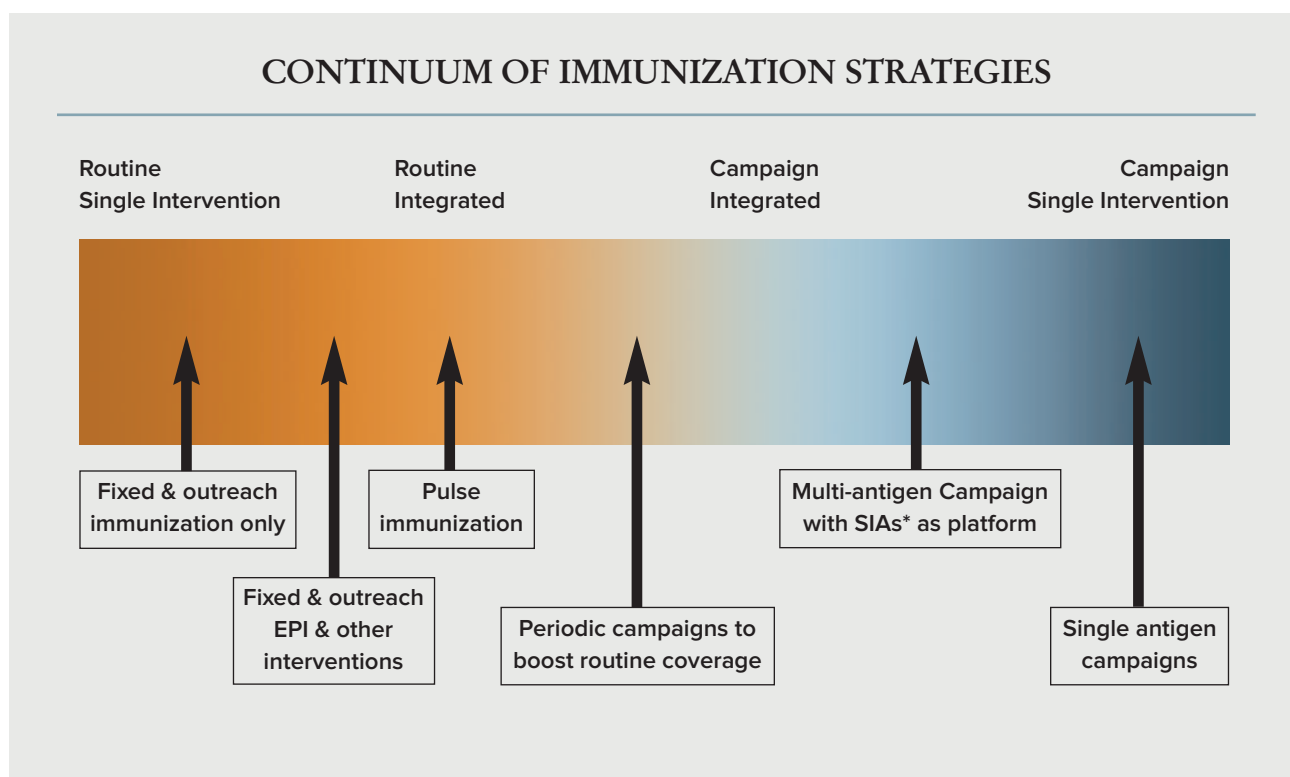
CONTINUUM OF IMMUNIZATION STRATEGIES

Routine
Single Intervention

Routine
Integrated

Campaign
Integrated

Campaign
Single Intervention

Fixed & outreach immunization only

Pulse immunization

Multi-antigen Campaign with SIAs* as platform

Fixed & outreach EPI & other interventions

Periodic campaigns to boost routine coverage

Single antigen campaigns